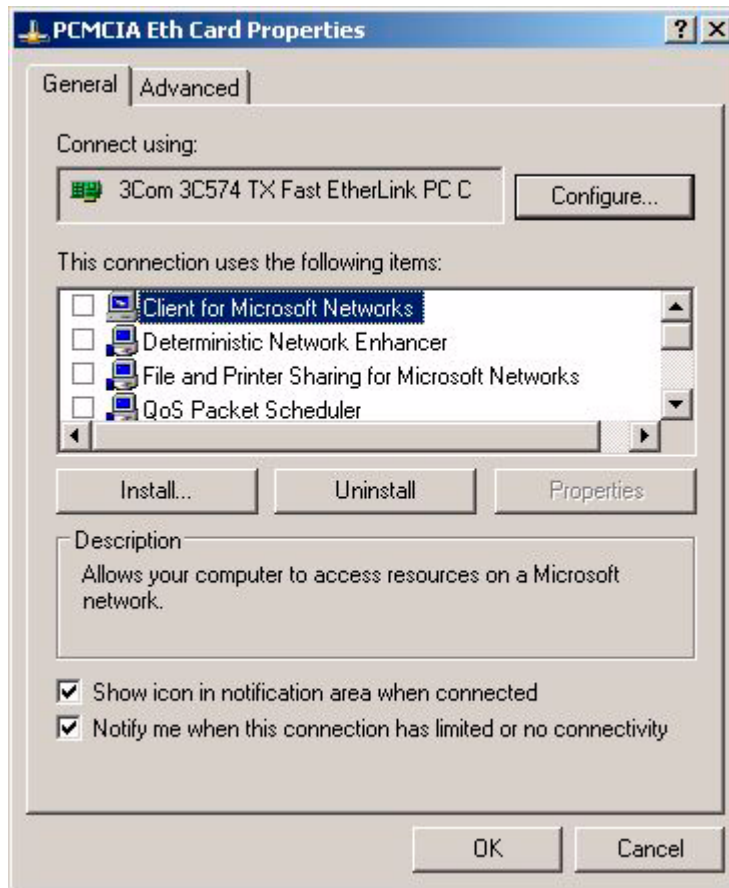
PCMCIA Eth Card Properties

?

General

Advanced

Connect using:

3Com 3C574 TX Fast EtherLink PC C

Configure...

This connection uses the following items:

Client for Microsoft Networks

Deterministic Network Enhancer

File and Printer Sharing for Microsoft Networks

QoS Packet Scheduler

Install...

Uninstall

Properties

Description

Allows your computer to access resources on a Microsoft network.

Show icon in notification area when connected

Notify me when this connection has limited or no connectivity

OK

Cancel